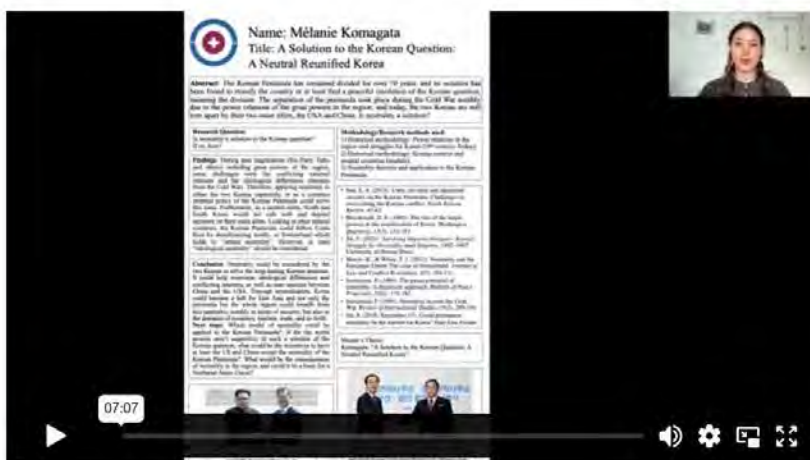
Name: Mélanie Komagata
Title: A Solution to the Korean Question: A Neutral Reunified Korea

Abstract: The Korean Peninsula has remained divided for over 70 years, and no solution has been found to reunify the country or at least find a peaceful resolution of the Korean question, meaning the division. The separation of the peninsula took place during the Cold War mostly due to the power relations of the great powers in the region, and today, the two Koreas are still torn apart by their two main allies, the USA and China. Is neutrality a solution?

Research Question:
Is neutrality a solution to the Korean question?
If so, how?

Methodology/Research methods used:
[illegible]

Findings: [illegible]

Conclusion: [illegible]

Next steps: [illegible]

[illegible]

Master's Thesis:
Komagata, "A Solution to the Korean Question: A Neutral Reunified Korea"

07:07